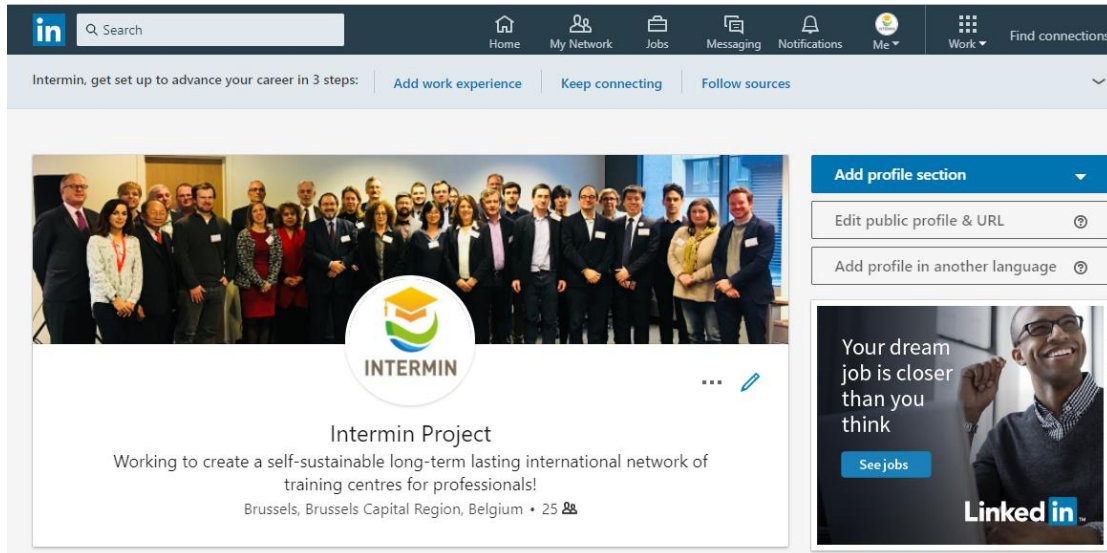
in Search

Home My Network Jobs Messaging Notifications Me Work Find connection

Intermin, get set up to advance your career in 3 steps: Add work experience Keep connecting Follow sources

INTERMIN

Intermin Project

Working to create a self-sustainable long-term lasting international network of training centres for professionals!

Brussels, Brussels Capital Region, Belgium • 25

Add profile section

Edit public profile & URL

Add profile in another language

Your dream job is closer than you think

See jobs

Linked in